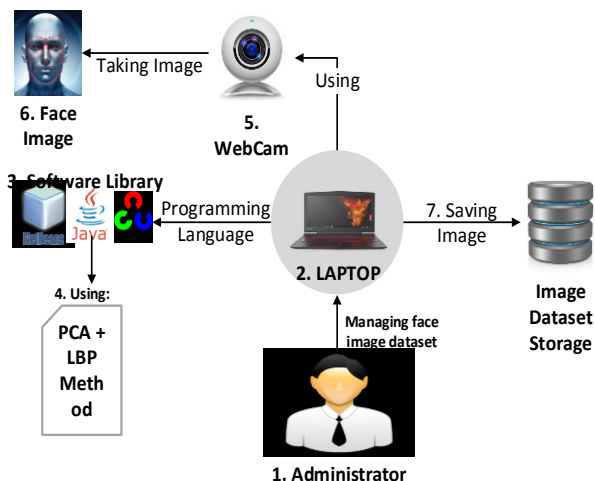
Taking Image

6. Face Image

5. WebCam

Using

3. Software Library

NetBeans

Java

Programming Language

2. LAPTOP

7. Saving Image

Image Dataset Storage

4. Using:

PCA + LBP Meth od

Managing face image dataset

1. Administrator